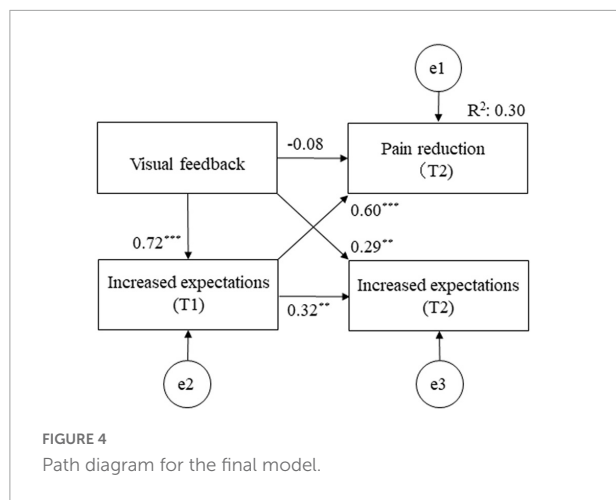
e1

$R^2$: 0.30

Visual feedback

-0.08

Pain reduction (T2)

$0.60^{***}$

$0.72^{***}$

$0.29^{**}$

Increased expectations (T1)

$0.32^{**}$

Increased expectations (T2)

e2

e3

FIGURE 4
Path diagram for the final model.